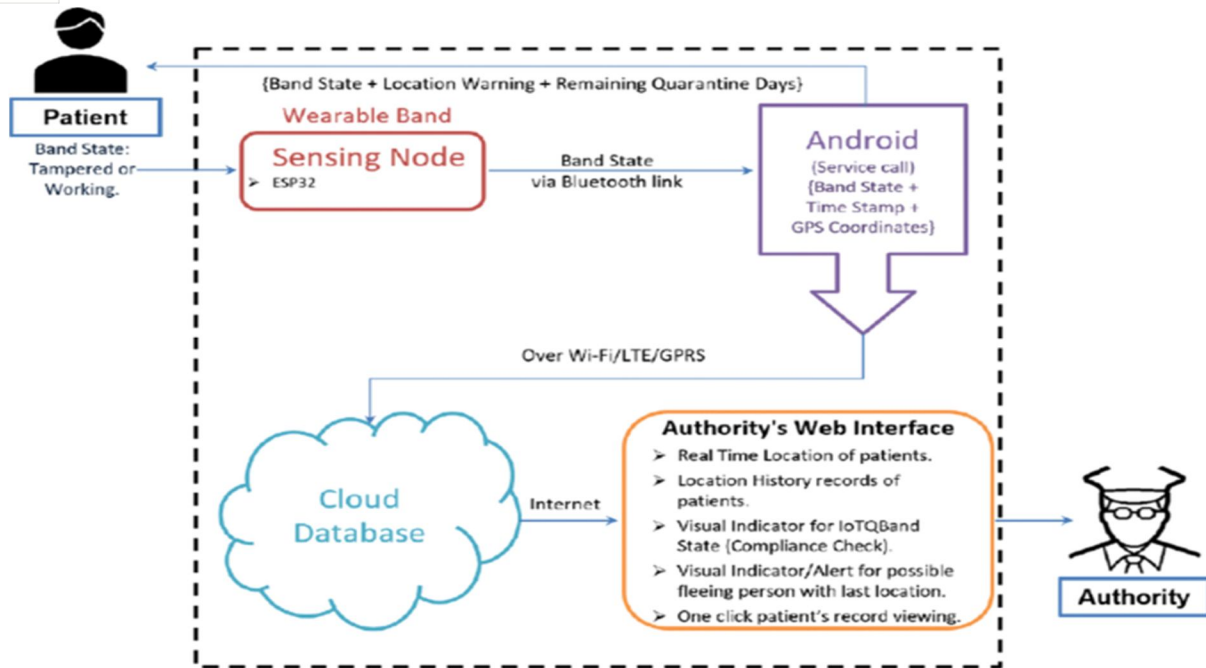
Patient

Band State: Tampered or Working.

{Band State + Location Warning + Remaining Quarantine Days}

Wearable Band

Sensing Node
➢ ESP32

Band State via Bluetooth link

Android
(Service call)
{Band State + Time Stamp + GPS Coordinates}

Over Wi-Fi/LTE/GPRS

Cloud Database

Internet

Authority's Web Interface
➢ Real Time Location of patients.
➢ Location History records of patients.
➢ Visual Indicator for IoTQBand State (Compliance Check).
➢ Visual Indicator/Alert for possible fleeing person with last location.
➢ One click patient's record viewing.

Authority